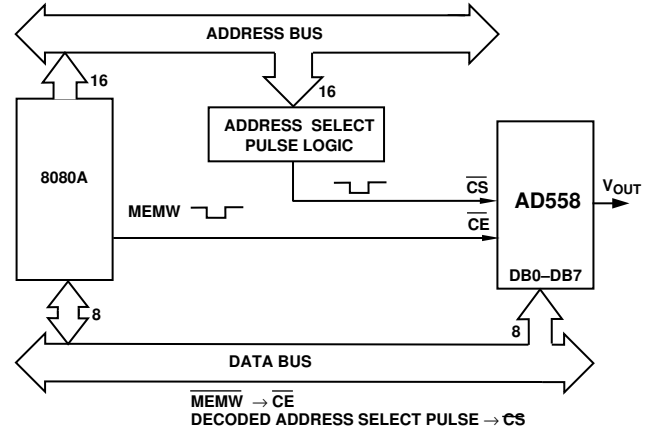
ADDRESS BUS

16

16

ADDRESS SELECT PULSE LOGIC

8080A

MEMW

$\overline{CS}$

$\overline{CE}$

AD558

$V_{OUT}$

DB0–DB7

8

8

DATA BUS

$\overline{MEMW} \rightarrow \overline{CE}$

DECODED ADDRESS SELECT PULSE $\rightarrow \overline{CS}$